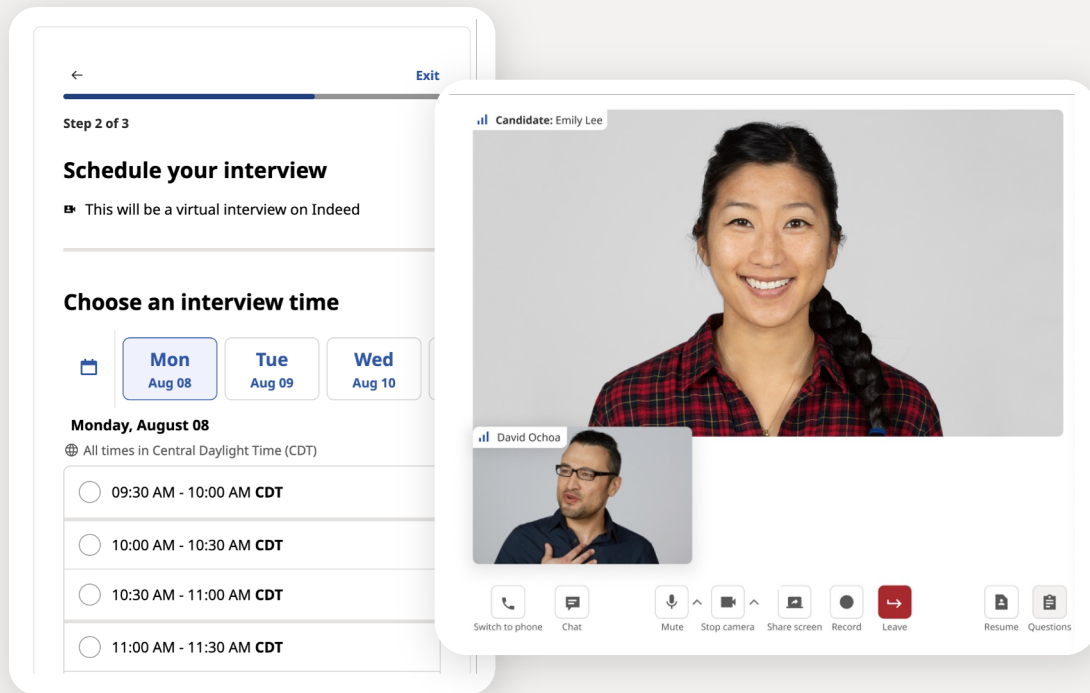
Exit

Step 2 of 3

Schedule your interview

This will be a virtual interview on Indeed

Choose an interview time

Mon
Aug 08

Tue
Aug 09

Wed
Aug 10

Monday, August 08

All times in Central Daylight Time (CDT)

09:30 AM - 10:00 AM **CDT**

10:00 AM - 10:30 AM **CDT**

10:30 AM - 11:00 AM **CDT**

11:00 AM - 11:30 AM **CDT**

**Candidate:** Emily Lee

David Ochoa

Switch to phone

Chat

Mute

Stop camera

Share screen

Record

Leave

Resume

Questions